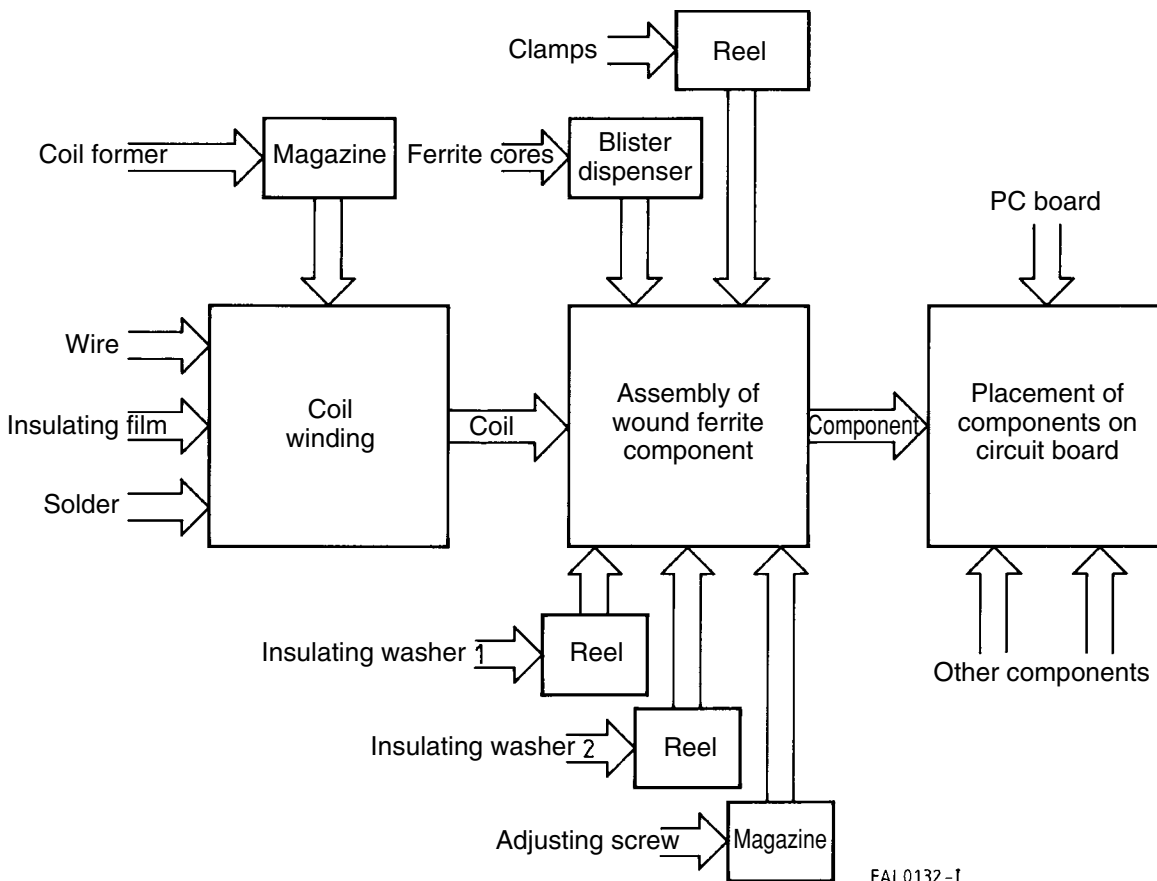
Clamps
Reel
Coil former
Magazine
Ferrite cores
Blister dispenser
PC board
Wire
Insulating film
Solder
Coil winding
Coil
Assembly of wound ferrite component
Component
Placement of components on circuit board
Insulating washer 1
Reel
Insulating washer 2
Reel
Other components
Adjusting screw
Magazine
EAL0132-I